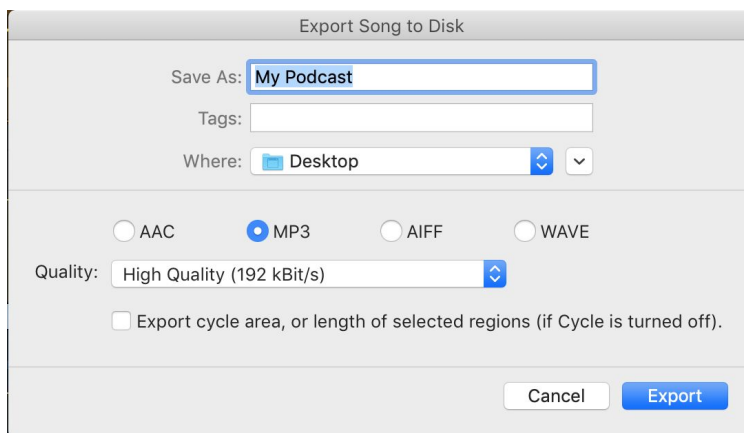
Export Song to Disk

Save As: My Podcast

Tags:

Where: Desktop

AAC MP3 AIFF WAVE

Quality: High Quality (192 kBit/s)

Export cycle area, or length of selected regions (if Cycle is turned off).

Cancel Export